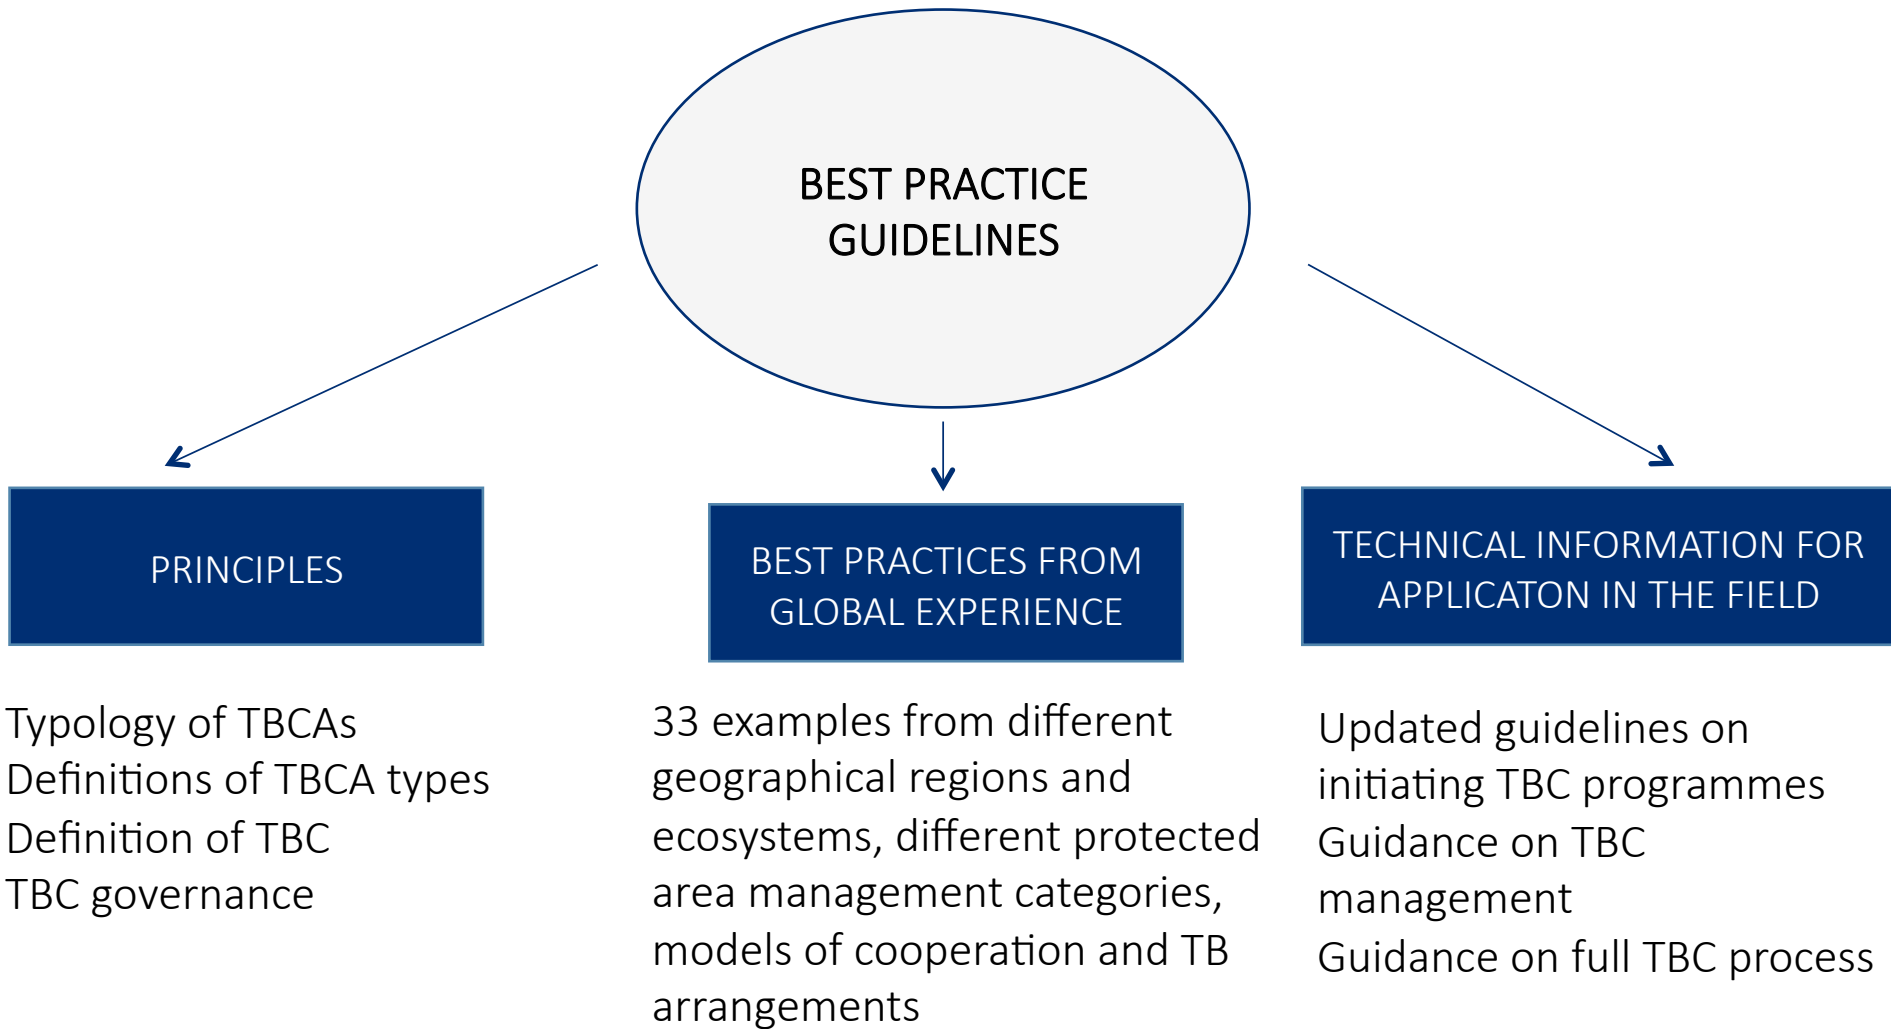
BEST PRACTICE GUIDELINES

PRINCIPLES

BEST PRACTICES FROM GLOBAL EXPERIENCE

TECHNICAL INFORMATION FOR APPLICATON IN THE FIELD

Typology of TBCAs
Definitions of TBCA types
Definition of TBC
TBC governance

33 examples from different geographical regions and ecosystems, different protected area management categories, models of cooperation and TB arrangements

Updated guidelines on initiating TBC programmes
Guidance on TBC management
Guidance on full TBC process